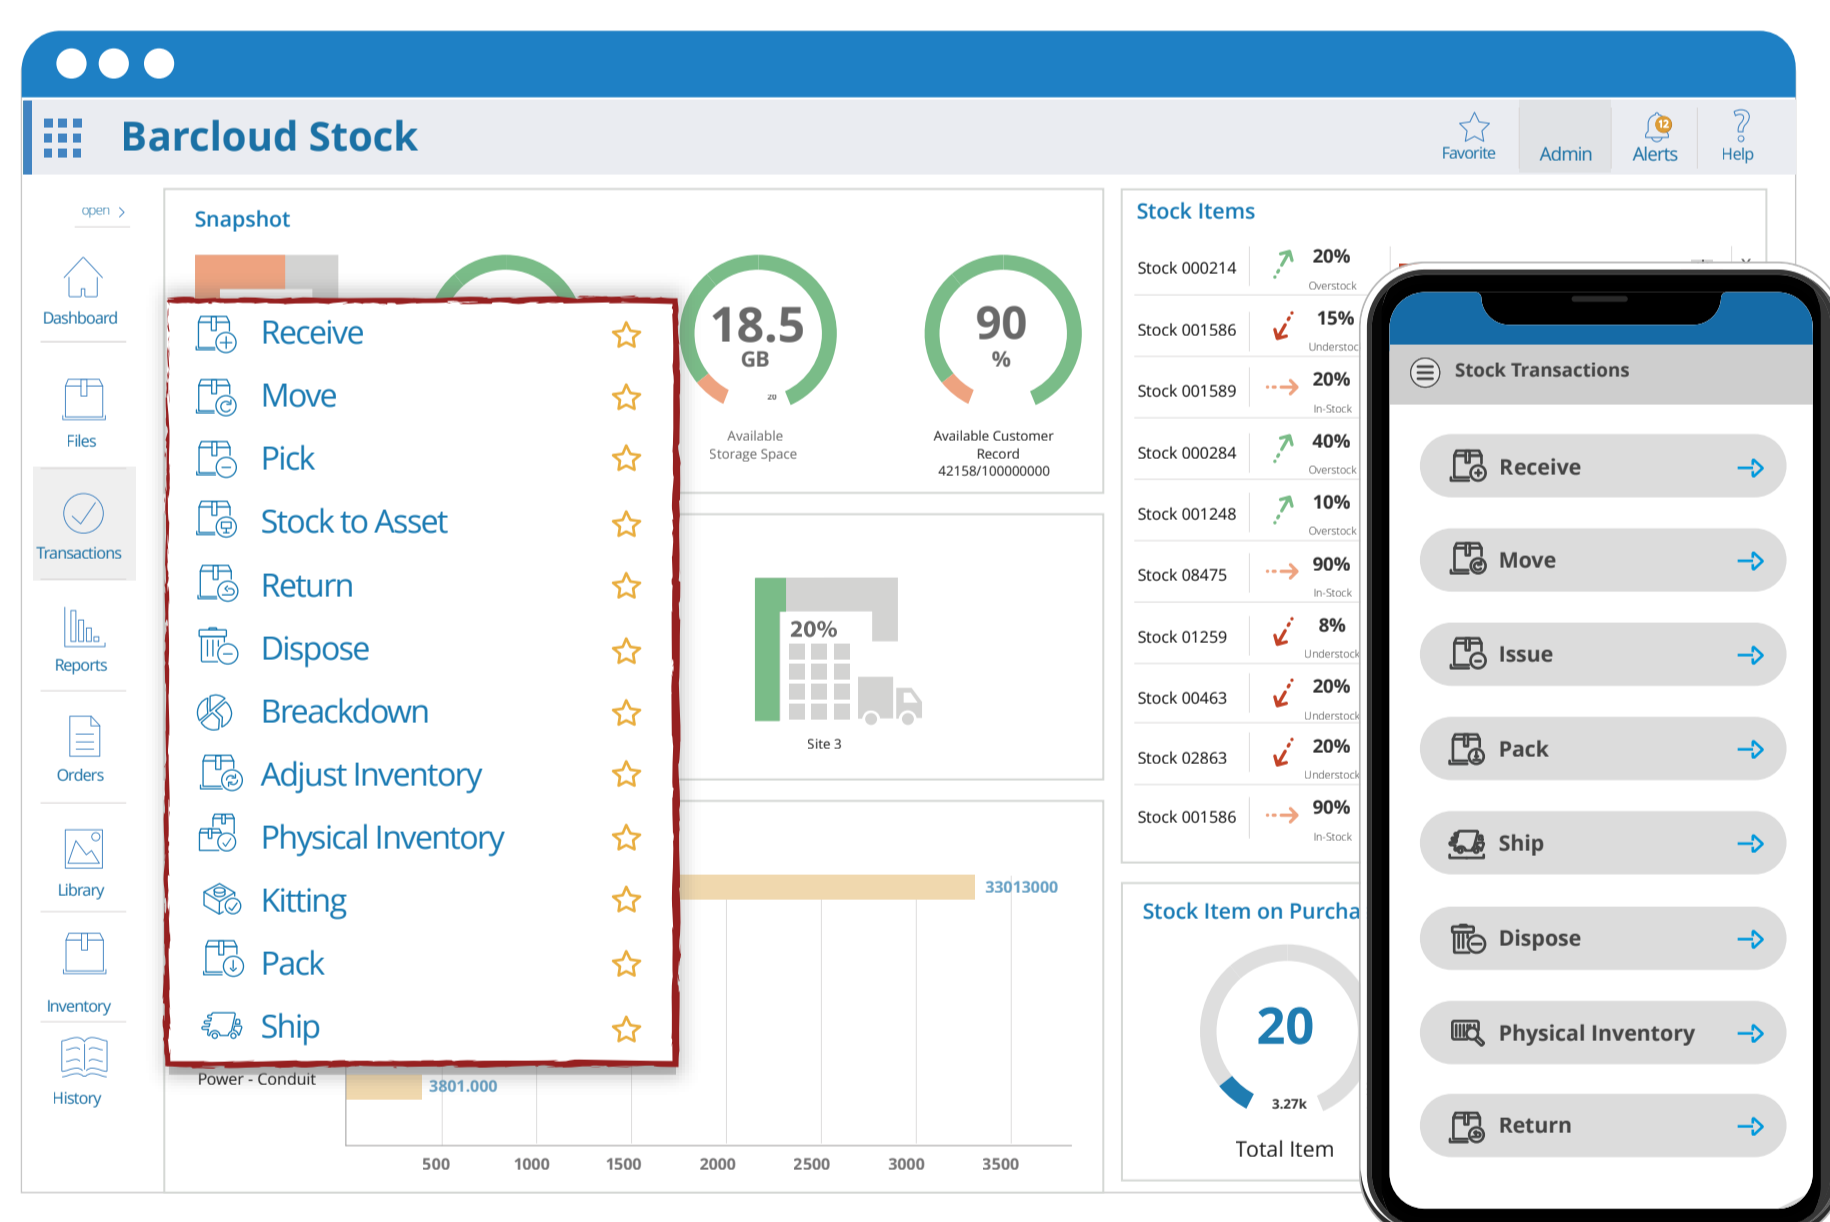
Barcloud Stock

Favorite
Admin
12
Alerts
Help

open >
Dashboard
Files
Transactions
Reports
Orders
Library
Inventory
History

Snapshot

Receive
Move
Pick
Stock to Asset
Return
Dispose
Breakdown
Adjust Inventory
Physical Inventory
Kitting
Pack
Ship

18.5
GB
20
Available Storage Space

90
%
Available Customer Record
42158/100000000

20%
Site 3

33013000
Power - Conduit
3801.000

500
1000
1500
2000
2500
3000
3500

Stock Items

| Stock 000214 | 20% | Overstock |
|---|---|---|
| Stock 001586 | 15% | Understoc |
| Stock 001589 | 20% | In-Stock |
| Stock 000284 | 40% | Overstock |
| Stock 001248 | 10% | Overstock |
| Stock 08475 | 90% | In-Stock |
| Stock 01259 | 8% | Understock |
| Stock 00463 | 20% | Understock |
| Stock 02863 | 20% | Understock |
| Stock 001586 | 90% | In-Stock |

Stock Item on Purcha
20
3.27k
Total Item

Stock Transactions
Receive
Move
Issue
Pack
Ship
Dispose
Physical Inventory
Return